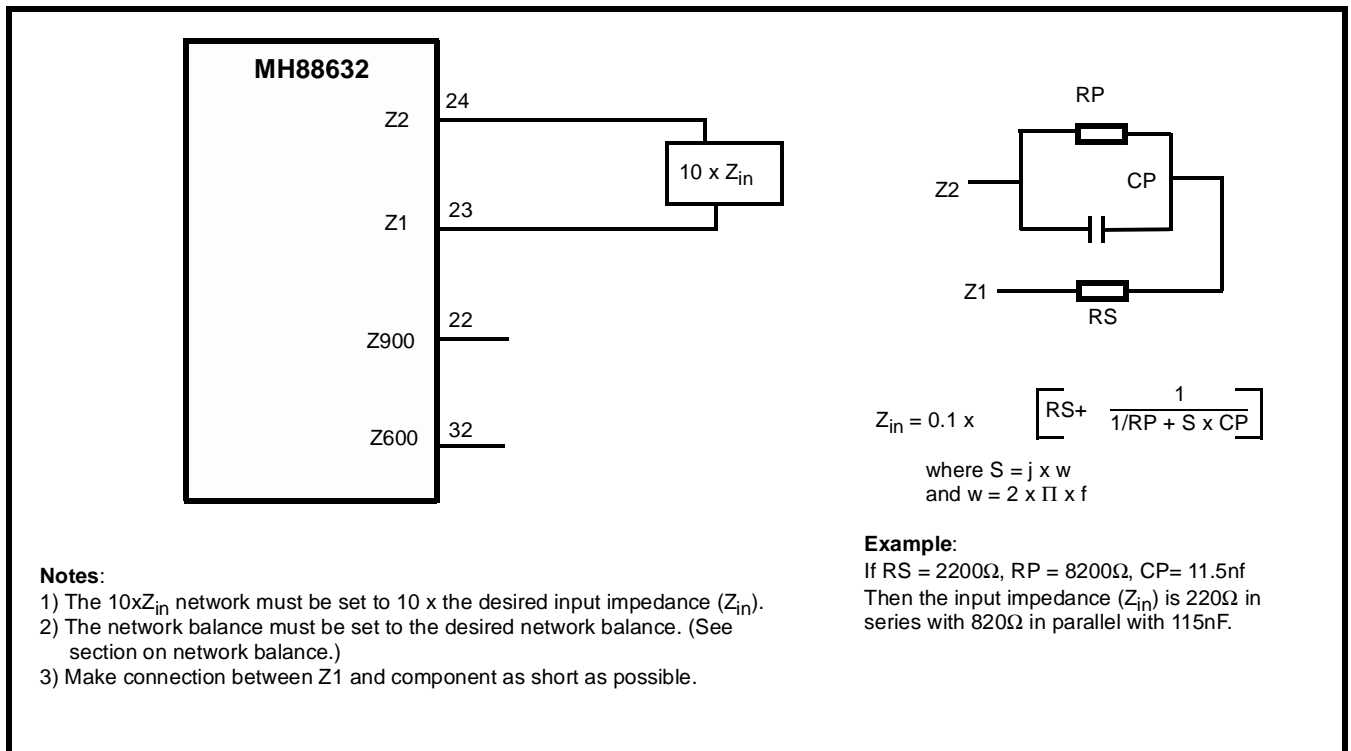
MH88632

Z2 24

Z1 23

10 x $Z_{in}$

Z900 22

Z600 32

RP

Z2

CP

Z1

RS

$Z_{in}$ = 0.1 x $\left[ RS + \frac{1}{1/RP + S \times CP} \right]$

where S = j x w
and w = 2 x Π x f

**Example**:
If RS = 2200Ω, RP = 8200Ω, CP= 11.5nf
Then the input impedance ($Z_{in}$) is 220Ω in series with 820Ω in parallel with 115nF.

**Notes**:
1) The 10x$Z_{in}$ network must be set to 10 x the desired input impedance ($Z_{in}$).
2) The network balance must be set to the desired network balance. (See section on network balance.)
3) Make connection between Z1 and component as short as possible.